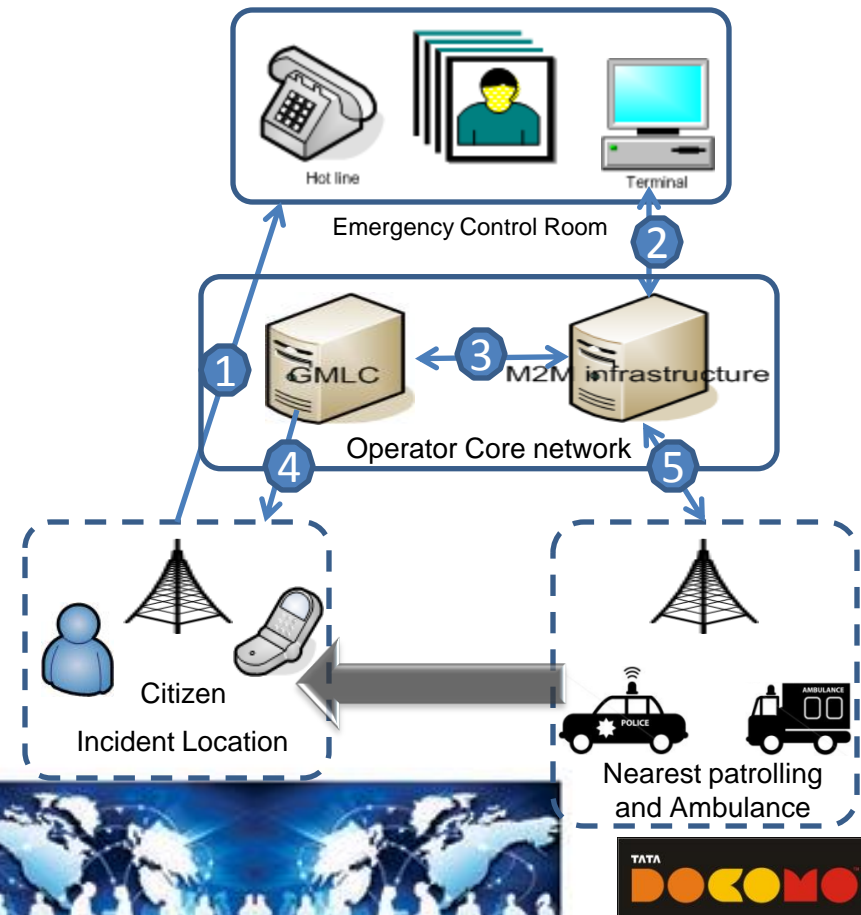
Hot line

Terminal

Emergency Control Room

2

1

GMLC

3

M2M infrastructure

Operator Core network

4

5

Citizen

Incident Location

POLICE

AMBULANCE

Nearest patrolling and Ambulance

TATA

DOCOMO